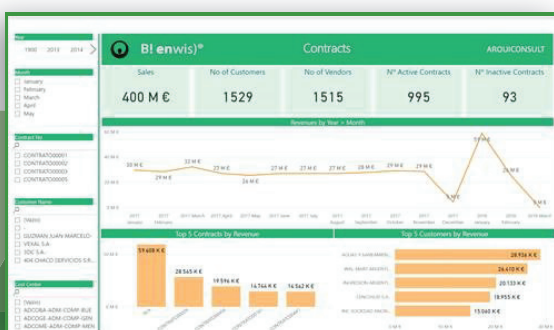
Year
1900 2013 2014

Month
January
February
March
April
May

Contract No
CONTRATO00001
CONTRATO00002
CONTRATO00003
CONTRATO00004

Customer Name
(blank)
GUZMAN JUAN MARCELO
VEXAL S.A.
SDC S.A.
AM CHACO SERVICIOS S.R.

Cost Center
(blank)
ADCOSE-ADM-COMP-BLE
ADCOSE-ADM-COMP-GEN
ADCOME-ADM-COMP-MEN

B! enwis)®

Contracts

AROUICONSULT

Sales
400 M €

No of Customers
1529

No of Vendors
1515

Nº Active Contracts
995

Nº Inactive Contracts
93

Revenues by Year > Month

30 M €
29 M €
31 M €
27 M €
26 M €
27 M €
27 M €
28 M €
28 M €
29 M €
28 M €
55 M €
9 M €
9 M €

Top 5 Contracts by Revenue

59 608 K €
28 565 K €
19 596 K €
14 744 K €
14 542 K €

Top 5 Customers by Revenue

28 936 K €
26 410 K €
20 133 K €
18 955 K €
15 060 K €